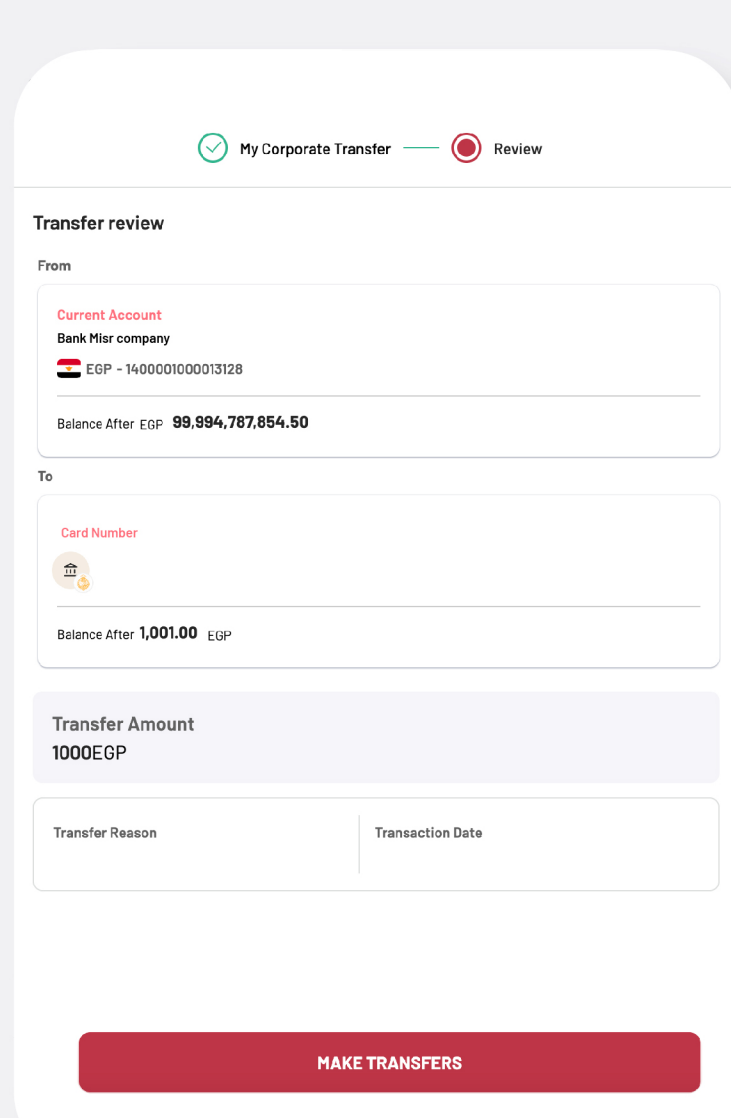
My Corporate Transfer

Review

Transfer review

From

Current Account

Bank Misr company

EGP - 1400001000013128

Balance After EGP 99,994,787,854.50

To

Card Number

Balance After 1,001.00 EGP

Transfer Amount

1000EGP

| Transfer Reason | Transaction Date |
|---|---|

MAKE TRANSFERS